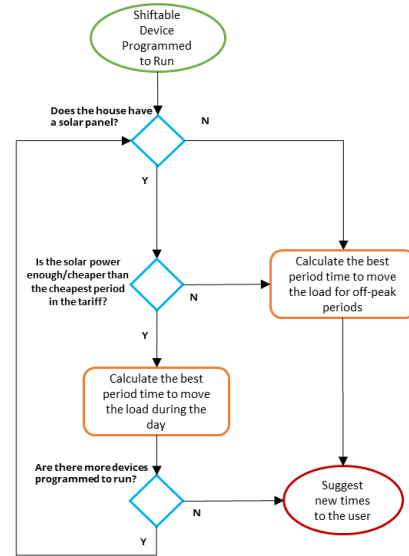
Shiftable Device Programmed to Run

Does the house have a solar panel?

N

Y

Is the solar power enough/cheaper than the cheapest period in the tariff?

N

Calculate the best period time to move the load for off-peak periods

Y

Calculate the best period time to move the load during the day

Are there more devices programmed to run?

N

Suggest new times to the user

Y